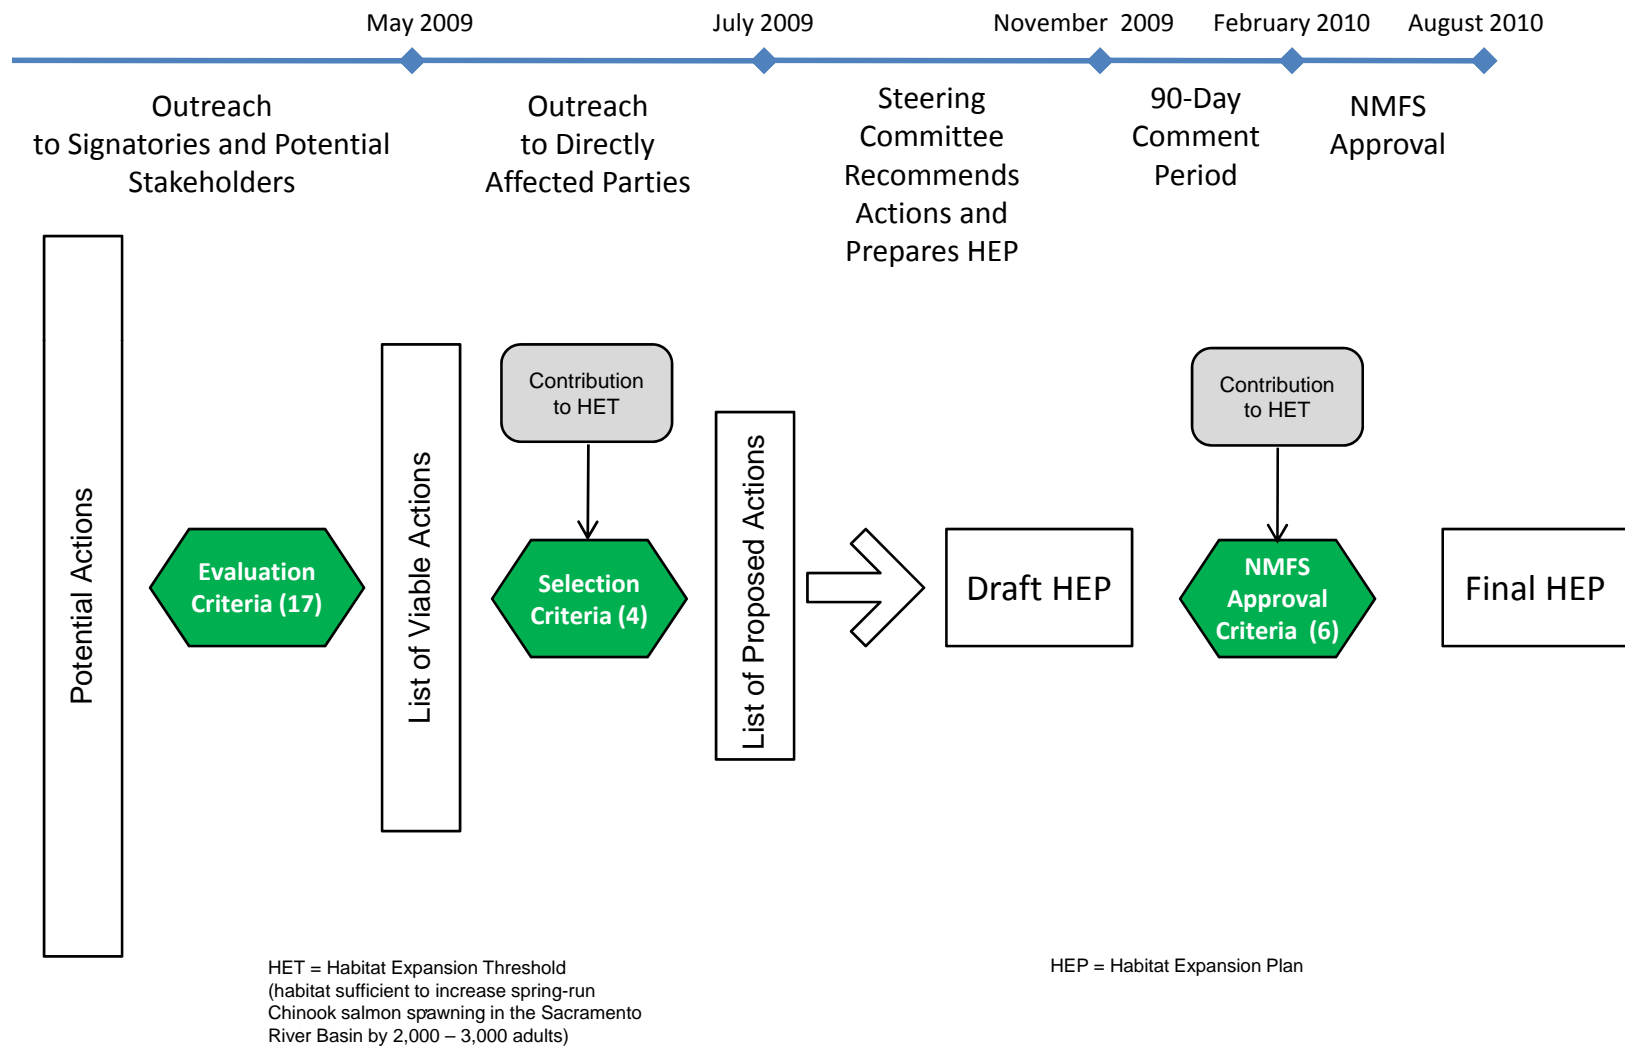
May 2009 July 2009 November 2009 February 2010 August 2010

Outreach to Signatories and Potential Stakeholders

Outreach to Directly Affected Parties

Steering Committee Recommends Actions and Prepares HEP

90-Day Comment Period

NMFS Approval

Potential Actions

Evaluation Criteria (17)

List of Viable Actions

Contribution to HET

Selection Criteria (4)

List of Proposed Actions

Draft HEP

Contribution to HET

NMFS Approval Criteria (6)

Final HEP

HET = Habitat Expansion Threshold (habitat sufficient to increase spring-run Chinook salmon spawning in the Sacramento River Basin by 2,000 – 3,000 adults)

HEP = Habitat Expansion Plan